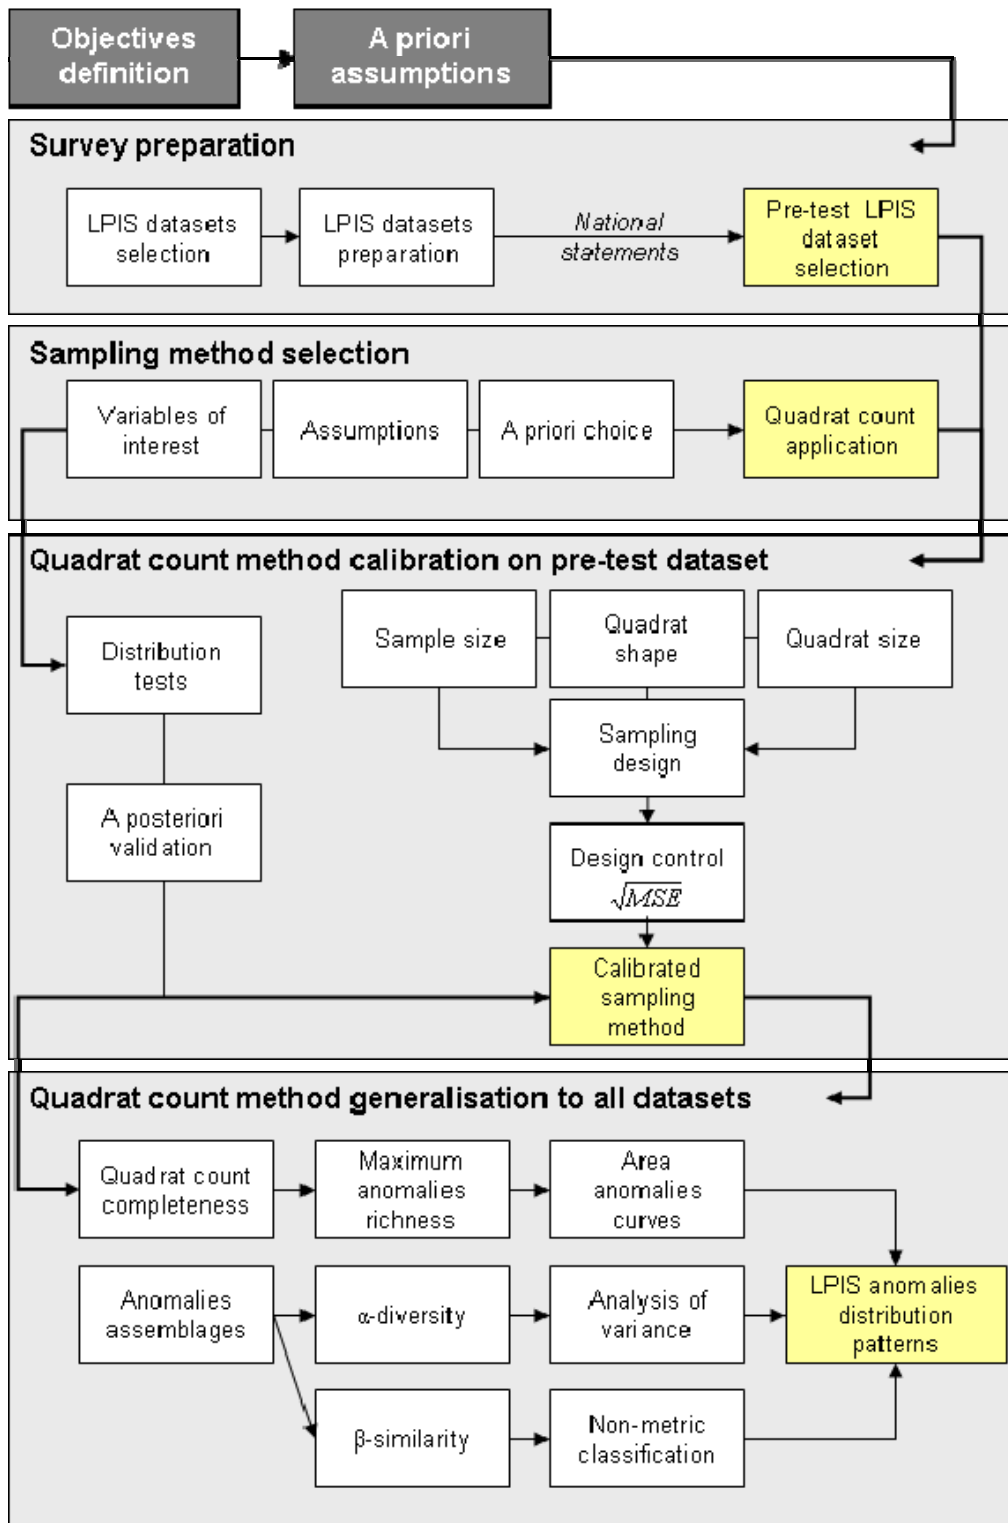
Objectives definition

A priori assumptions

Survey preparation

LPIS datasets selection

LPIS datasets preparation

National statements

Pre-test LPIS dataset selection

Sampling method selection

Variables of interest

Assumptions

A priori choice

Quadrat count application

Quadrat count method calibration on pre-test dataset

Distribution tests

Sample size

Quadrat shape

Quadrat size

Sampling design

A posteriori validation

Design control $\sqrt{MSE}$

Calibrated sampling method

Quadrat count method generalisation to all datasets

Quadrat count completeness

Maximum anomalies richness

Area anomalies curves

Anomalies assemblages

$\alpha$-diversity

Analysis of variance

LPIS anomalies distribution patterns

$\beta$-similarity

Non-metric classification